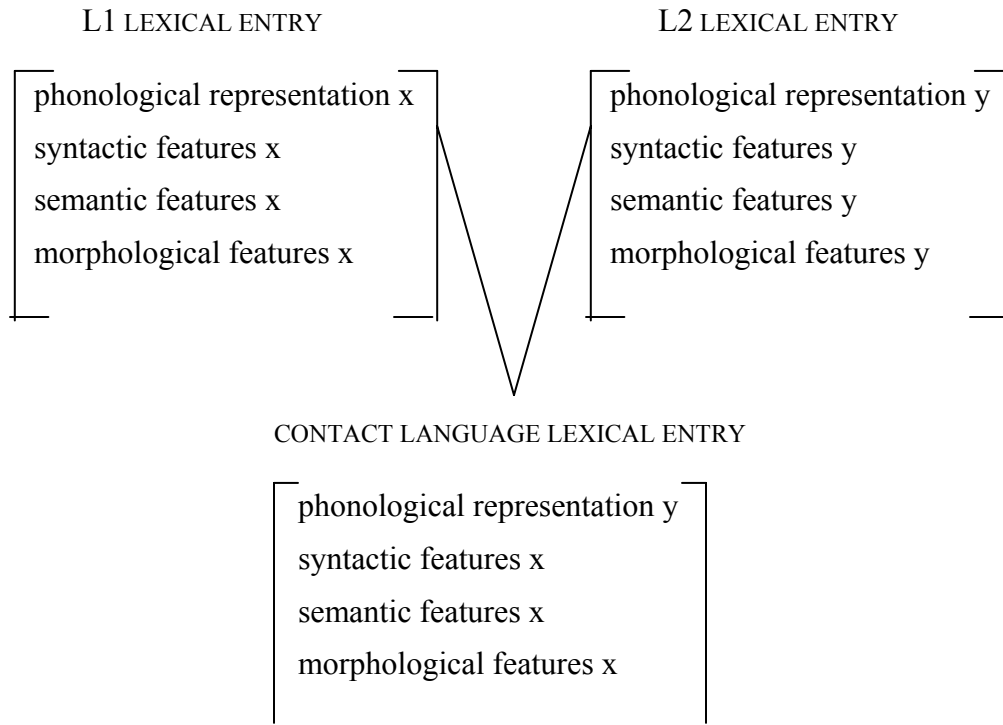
L1 LEXICAL ENTRY

phonological representation x
syntactic features x
semantic features x
morphological features x

L2 LEXICAL ENTRY

phonological representation y
syntactic features y
semantic features y
morphological features y

CONTACT LANGUAGE LEXICAL ENTRY

phonological representation y
syntactic features x
semantic features x
morphological features x